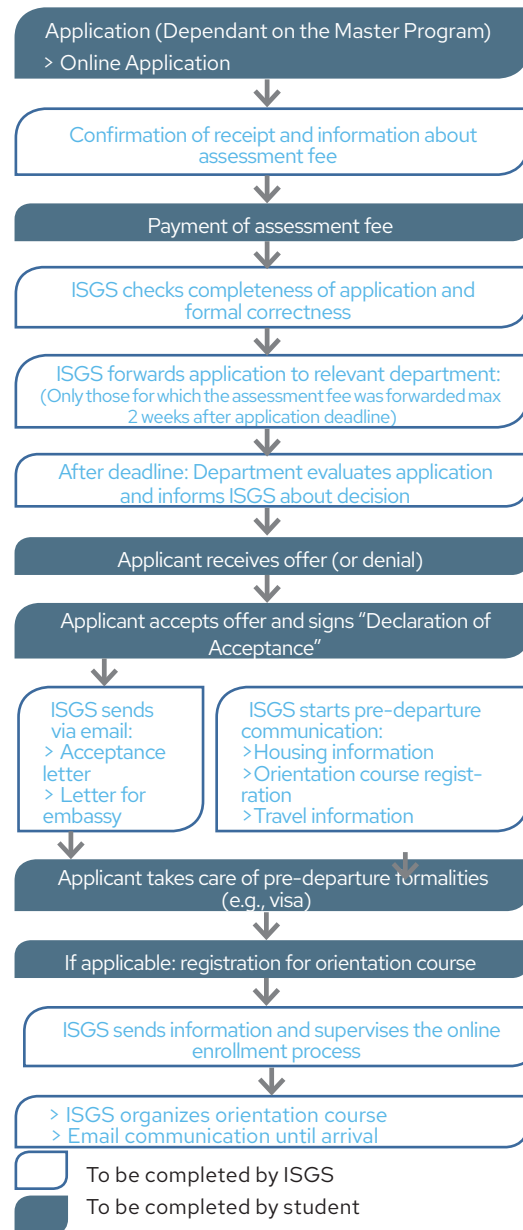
Application (Dependant on the Master Program)
> Online Application

Confirmation of receipt and information about assessment fee

Payment of assessment fee

ISGS checks completeness of application and formal correctness

ISGS forwards application to relevant department:
(Only those for which the assessment fee was forwarded max 2 weeks after application deadline)

After deadline: Department evaluates application and informs ISGS about decision

Applicant receives offer (or denial)

Applicant accepts offer and signs "Declaration of Acceptance"

ISGS sends via email:
> Acceptance letter
> Letter for embassy

ISGS starts pre-departure communication:
>Housing information
>Orientation course registration
>Travel information

Applicant takes care of pre-departure formalities (e.g., visa)

If applicable: registration for orientation course

ISGS sends information and supervises the online enrollment process

> ISGS organizes orientation course
> Email communication until arrival

To be completed by ISGS

To be completed by student